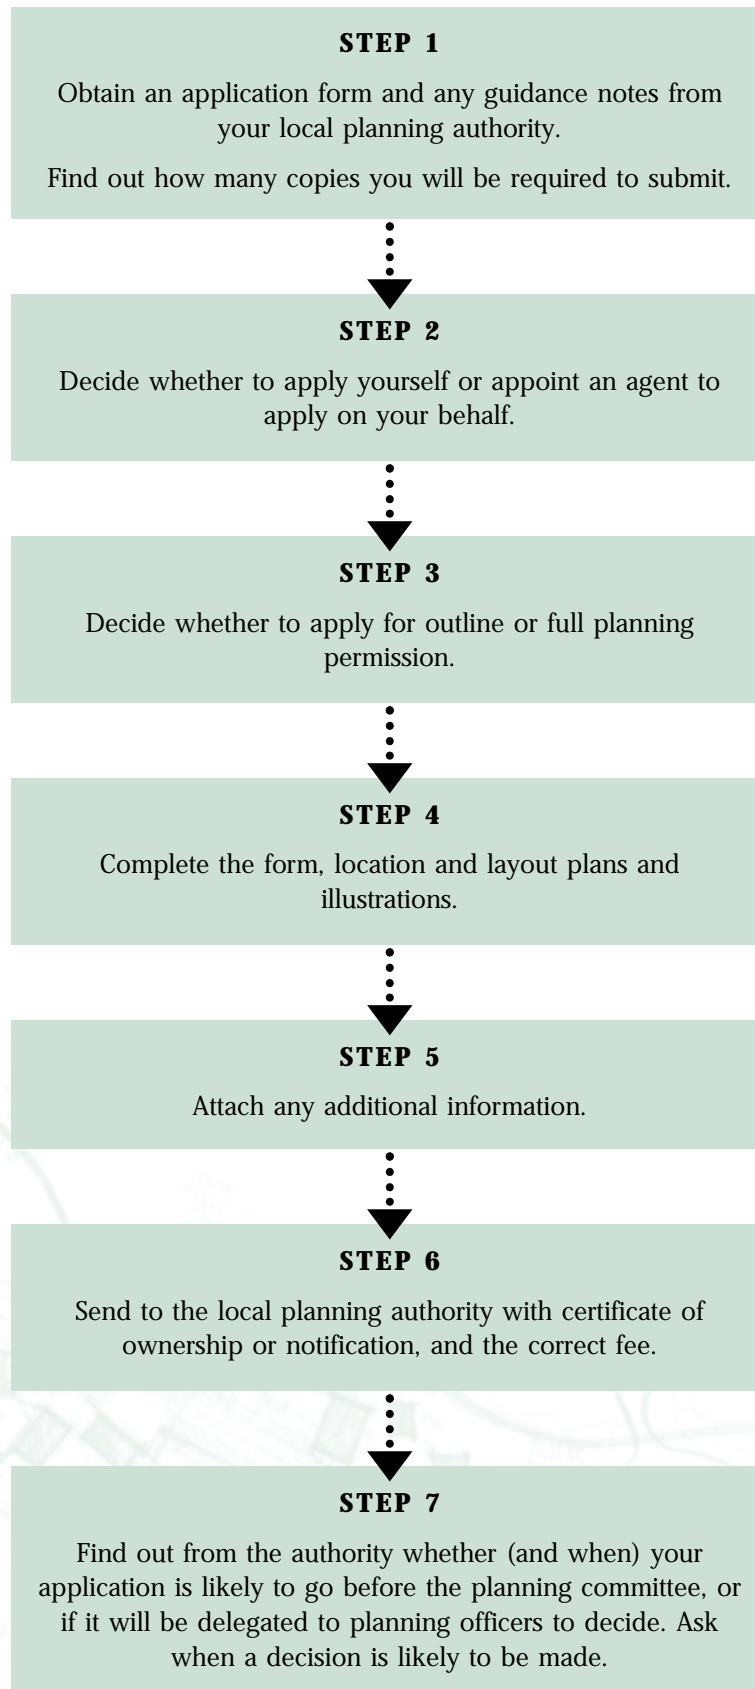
STEP 1

Obtain an application form and any guidance notes from your local planning authority.

Find out how many copies you will be required to submit.

STEP 2

Decide whether to apply yourself or appoint an agent to apply on your behalf.

STEP 3

Decide whether to apply for outline or full planning permission.

STEP 4

Complete the form, location and layout plans and illustrations.

STEP 5

Attach any additional information.

STEP 6

Send to the local planning authority with certificate of ownership or notification, and the correct fee.

STEP 7

Find out from the authority whether (and when) your application is likely to go before the planning committee, or if it will be delegated to planning officers to decide. Ask when a decision is likely to be made.